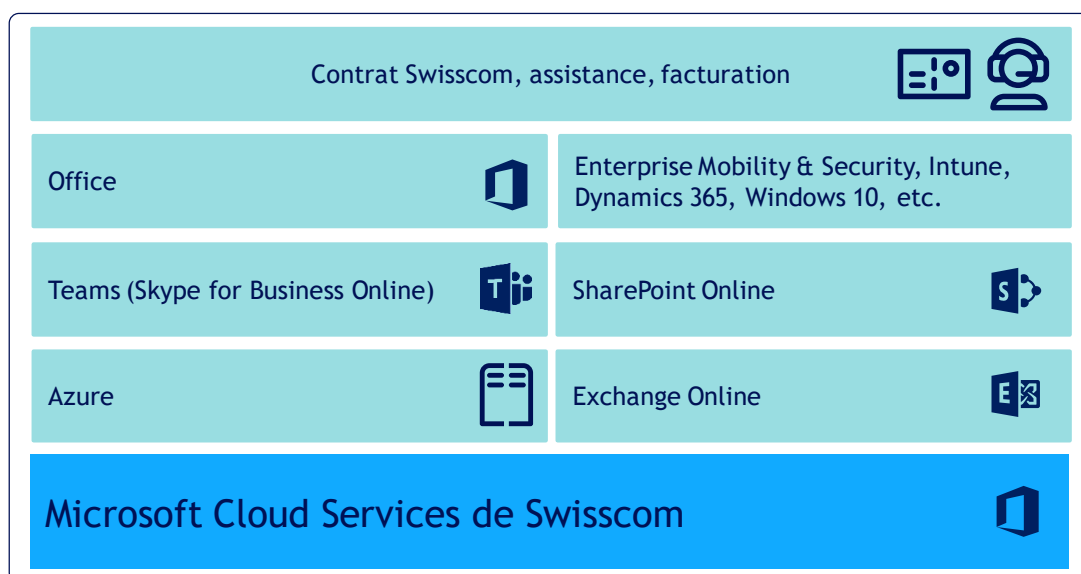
Contrat Swisscom, assistance, facturation

Office

Enterprise Mobility & Security, Intune, Dynamics 365, Windows 10, etc.

Teams (Skype for Business Online)

SharePoint Online

Azure

Exchange Online

Microsoft Cloud Services de Swisscom